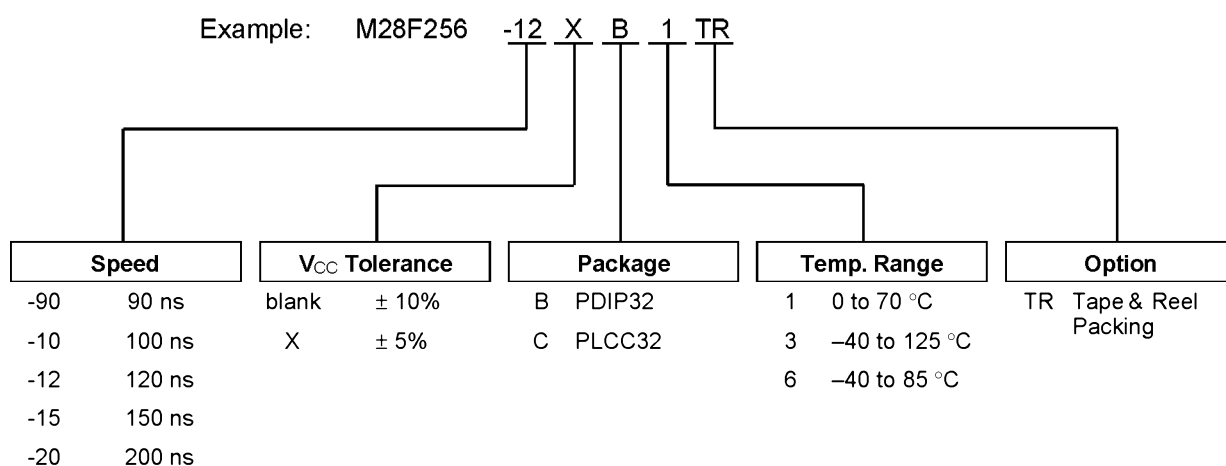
Example: M28F256 -12 X B 1 TR

**Speed**
-90 90 ns
-10 100 ns
-12 120 ns
-15 150 ns
-20 200 ns

**$V_{CC}$ Tolerance**
blank ± 10%
X ± 5%

**Package**
B PDIP32
C PLCC32

**Temp. Range**
1 0 to 70 °C
3 –40 to 125 °C
6 –40 to 85 °C

**Option**
TR Tape & Reel Packing